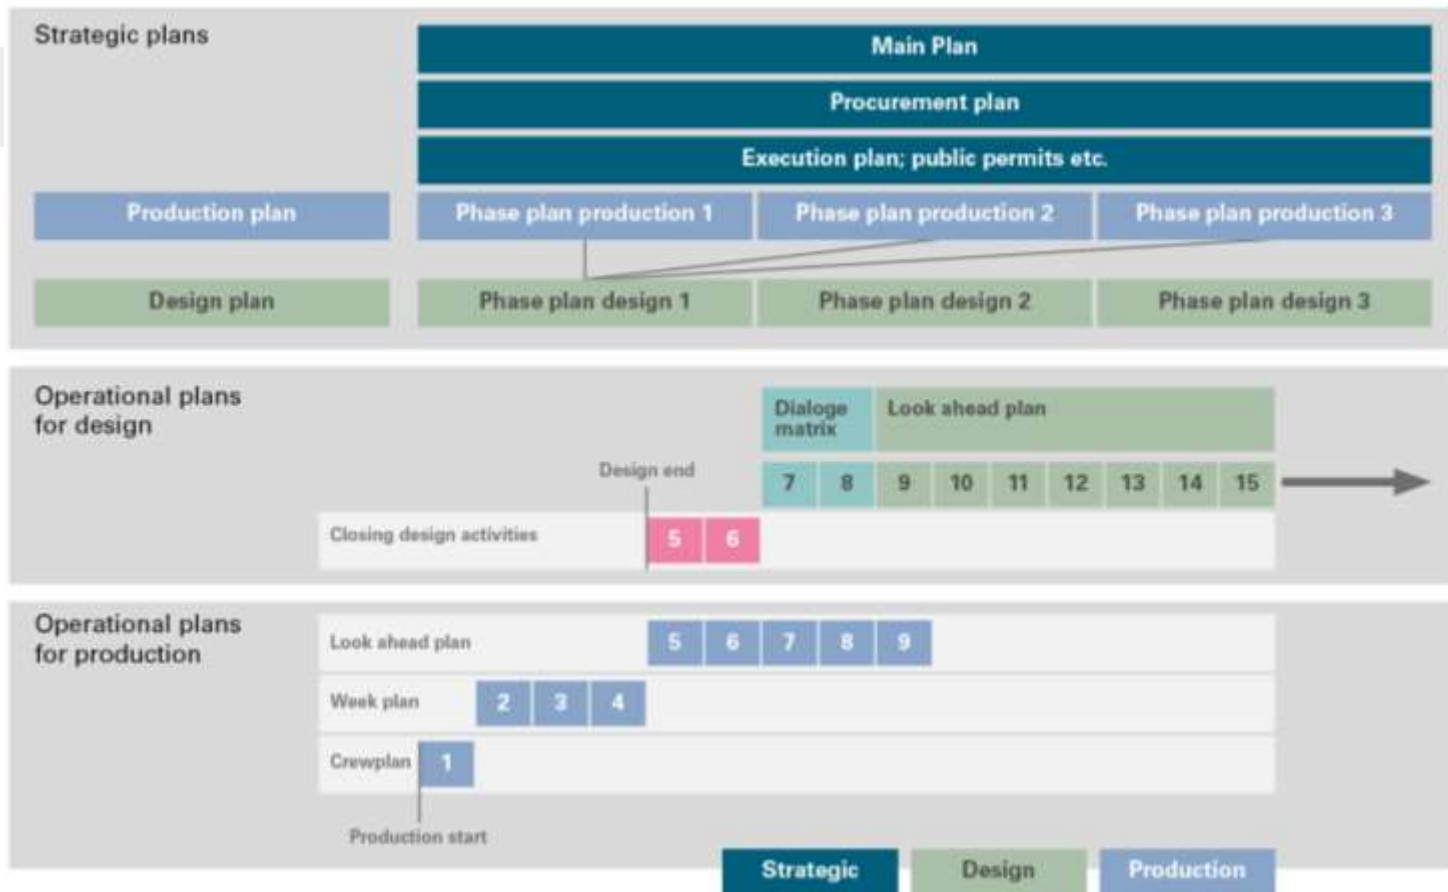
Strategic plans

Main Plan

Procurement plan

Execution plan; public permits etc.

Production plan

Phase plan production 1

Phase plan production 2

Phase plan production 3

Design plan

Phase plan design 1

Phase plan design 2

Phase plan design 3

Operational plans for design

Dialoge matrix

Look ahead plan

Design end

7 8 9 10 11 12 13 14 15

Closing design activities

5 6

Operational plans for production

Look ahead plan

5 6 7 8 9

Week plan

2 3 4

Crewplan

1

Production start

Strategic

Design

Production